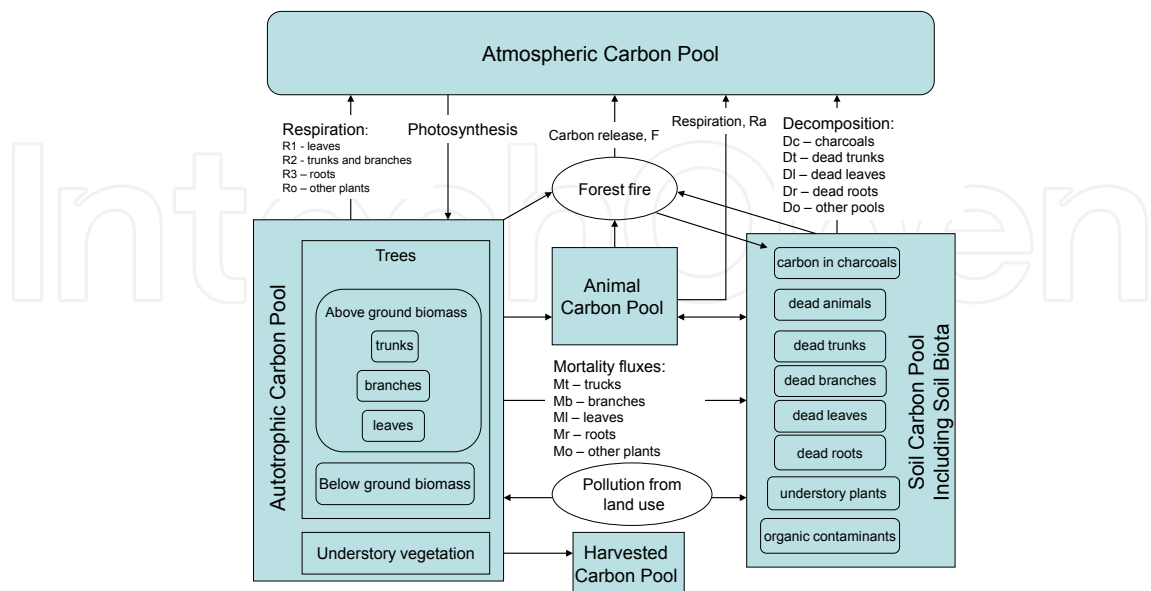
Atmospheric Carbon Pool

Respiration:
R1 - leaves
R2 - trunks and branches
R3 – roots
Ro – other plants

Photosynthesis

Carbon release, F

Respiration, Ra

Decomposition:
Dc – charcoals
Dt – dead trunks
Dl – dead leaves
Dr – dead roots
Do – other pools

Forest fire

Autotrophic Carbon Pool

Trees

Above ground biomass

trunks

branches

leaves

Below ground biomass

Understory vegetation

Animal Carbon Pool

Mortality fluxes:
Mt – trucks
Mb – branches
Ml – leaves
Mr – roots
Mo – other plants

Pollution from land use

Harvested Carbon Pool

Soil Carbon Pool Including Soil Biota

carbon in charcoals

dead animals

dead trunks

dead branches

dead leaves

dead roots

understory plants

organic contaminants

IntechOpen